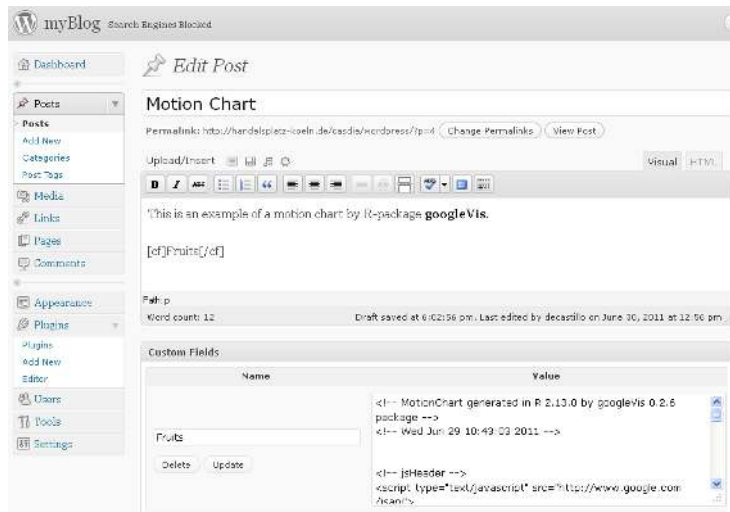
myBlog Search Engines Blocked

Dashboard

Posts
Posts
Add New
Categories
Post Tags

Media
Links
Pages
Comments

Appearance
Plugins
Plugins
Add New
Editor
Users
Tools
Settings

Edit Post

Motion Chart

Permalink: http://handelsplatz-koeln.de/casdia/wordpress/?p=4 Change Permalinks View Post

Upload/Insert

Visual HTML

This is an example of a motion chart by R-package **googleVis**.

[cf]Fruits[/cf]

Path: p
Word count: 12

Draft saved at 6:02:56 pm. Last edited by decastillo on June 30, 2011 at 12:56 pm

Custom Fields

| Name | Value |
|---|---|
| Fruits<br>Delete Update | <!-- MotionChart generated in R 2.13.0 by googleVis 0.2.6 package --><br><!-- Wed Jun 29 10:43:03 2011 --><br><br><!-- jsHeader --><br><script type="text/javascript" src="http://www.google.com/jsapi"> |